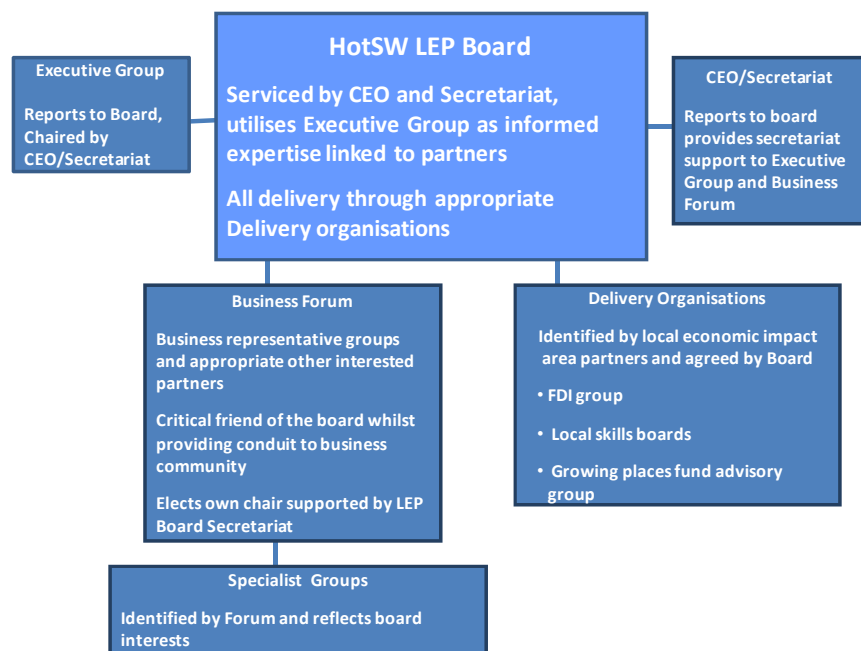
HotSW LEP Board

Serviced by CEO and Secretariat, utilises Executive Group as informed expertise linked to partners

All delivery through appropriate Delivery organisations

Executive Group

Reports to Board, Chaired by CEO/Secretariat

CEO/Secretariat

Reports to board provides secretariat support to Executive Group and Business Forum

Business Forum

Business representative groups and appropriate other interested partners

Critical friend of the board whilst providing conduit to business community

Elects own chair supported by LEP Board Secretariat

Delivery Organisations

Identified by local economic impact area partners and agreed by Board

• FDI group

• Local skills boards

• Growing places fund advisory group

Specialist Groups

Identified by Forum and reflects board interests